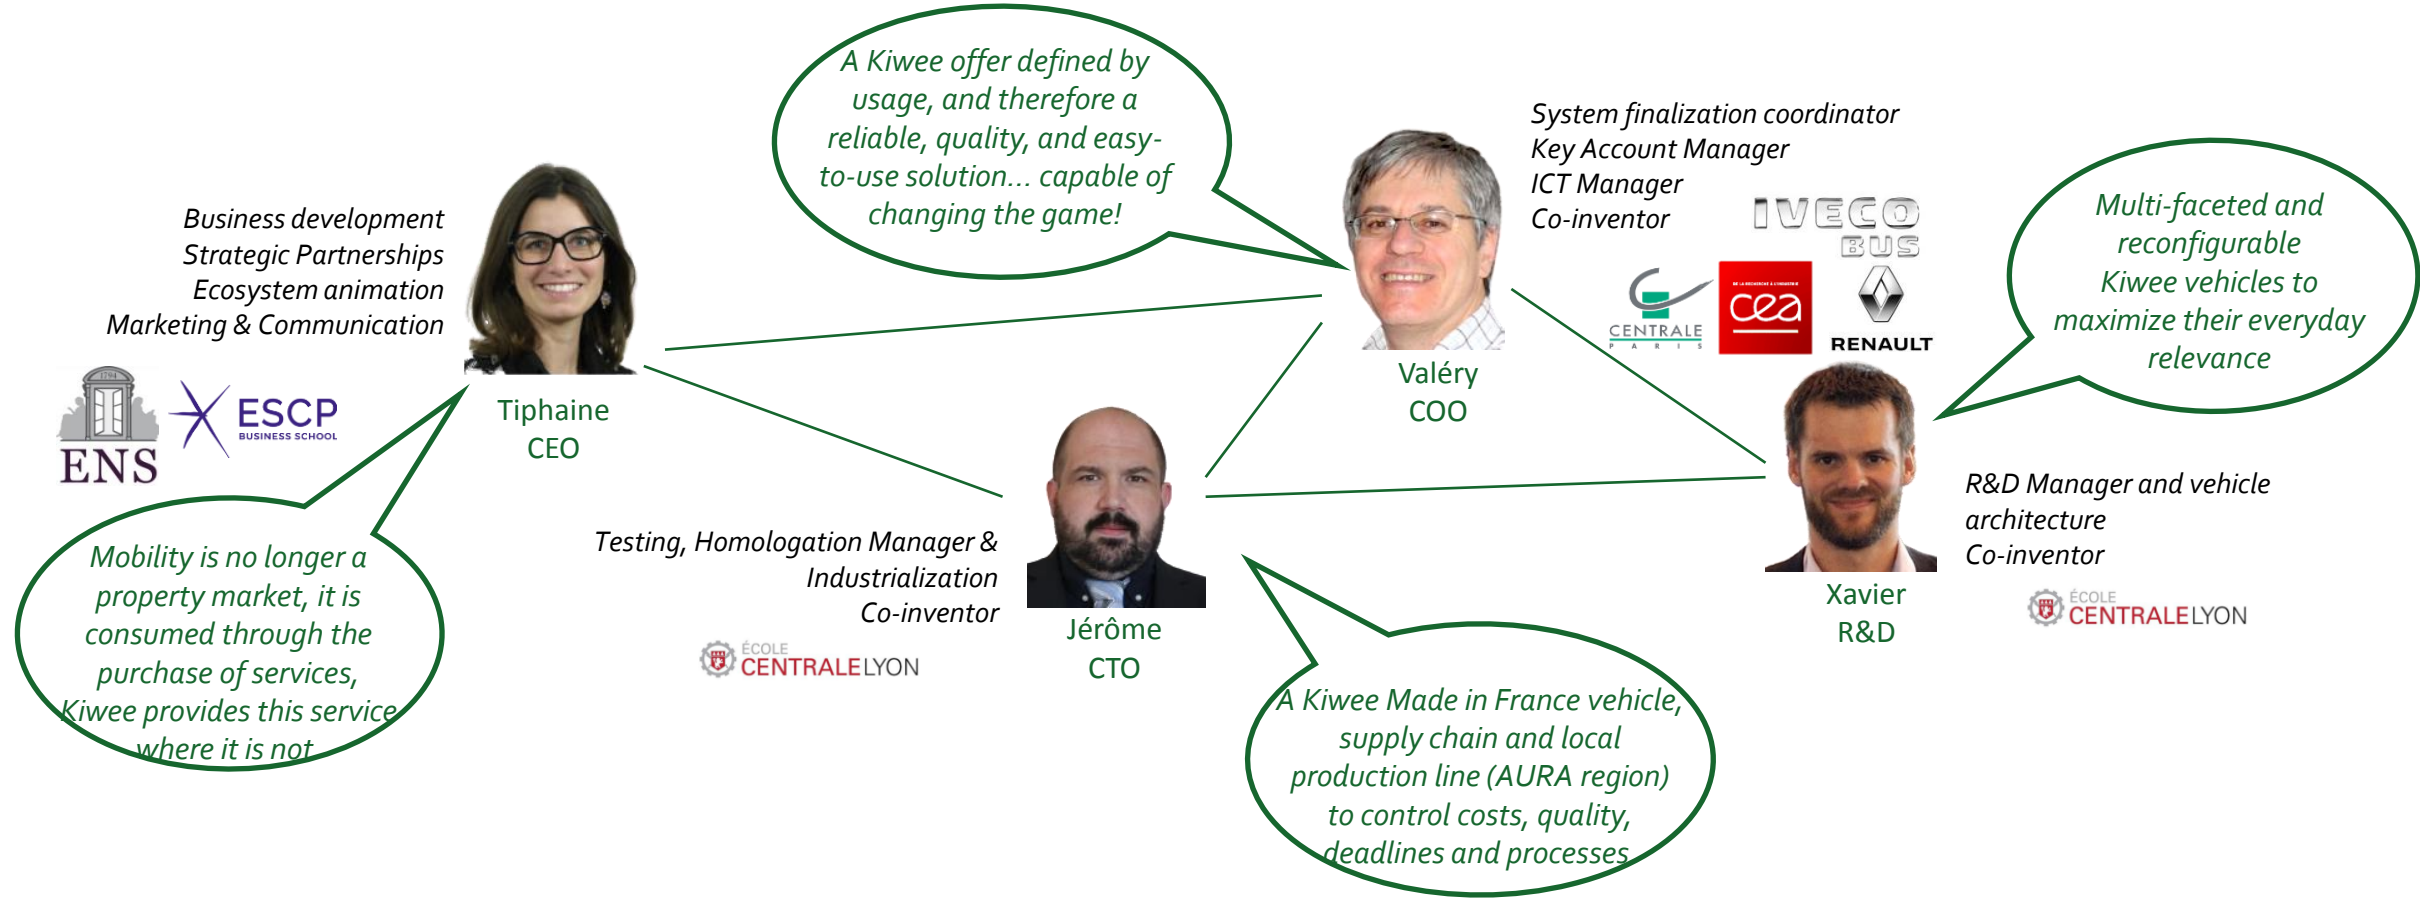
A Kiwee offer defined by usage, and therefore a reliable, quality, and easy-to-use solution... capable of changing the game!

System finalization coordinator
Key Account Manager
ICT Manager
Co-inventor

IVECO BUS

CENTRALE PARIS

cea

RENAULT

Multi-faceted and reconfigurable Kiwee vehicles to maximize their everyday relevance

Business development
Strategic Partnerships
Ecosystem animation
Marketing & Communication

ENS

ESCP BUSINESS SCHOOL

Tiphaine
CEO

Valéry
COO

Mobility is no longer a property market, it is consumed through the purchase of services, Kiwee provides this service where it is not

Testing, Homologation Manager & Industrialization
Co-inventor

ÉCOLE CENTRALE LYON

Jérôme
CTO

R&D Manager and vehicle architecture
Co-inventor

Xavier
R&D

ÉCOLE CENTRALE LYON

A Kiwee Made in France vehicle, supply chain and local production line (AURA region) to control costs, quality, deadlines and processes